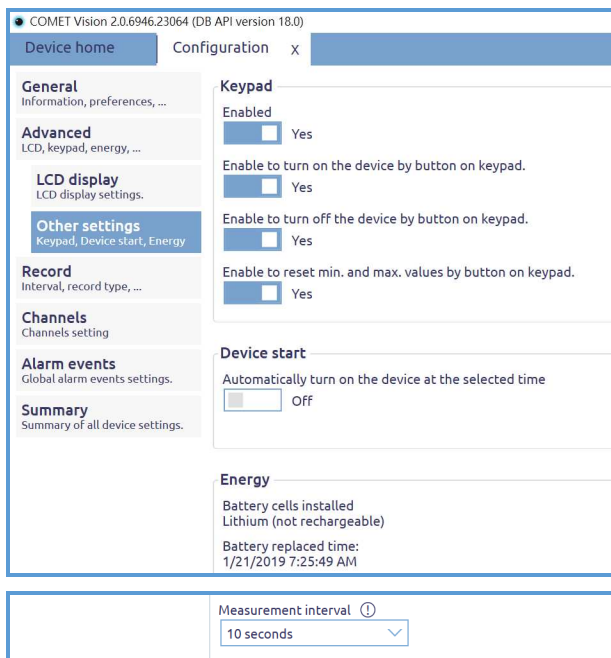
COMET Vision 2.0.6946.23064 (DB API version 18.0)

Device home

Configuration X

General
Information, preferences, ...

Advanced
LCD, keypad, energy, ...

LCD display
LCD display settings.

Other settings
Keypad, Device start, Energy

Record
Interval, record type, ...

Channels
Channels setting

Alarm events
Global alarm events settings.

Summary
Summary of all device settings.

Keypad

Enabled
Yes

Enable to turn on the device by button on keypad.
Yes

Enable to turn off the device by button on keypad.
Yes

Enable to reset min. and max. values by button on keypad.
Yes

Device start

Automatically turn on the device at the selected time
Off

Energy

Battery cells installed
Lithium (not rechargeable)

Battery replaced time:
1/21/2019 7:25:49 AM

Measurement interval (!)
10 seconds